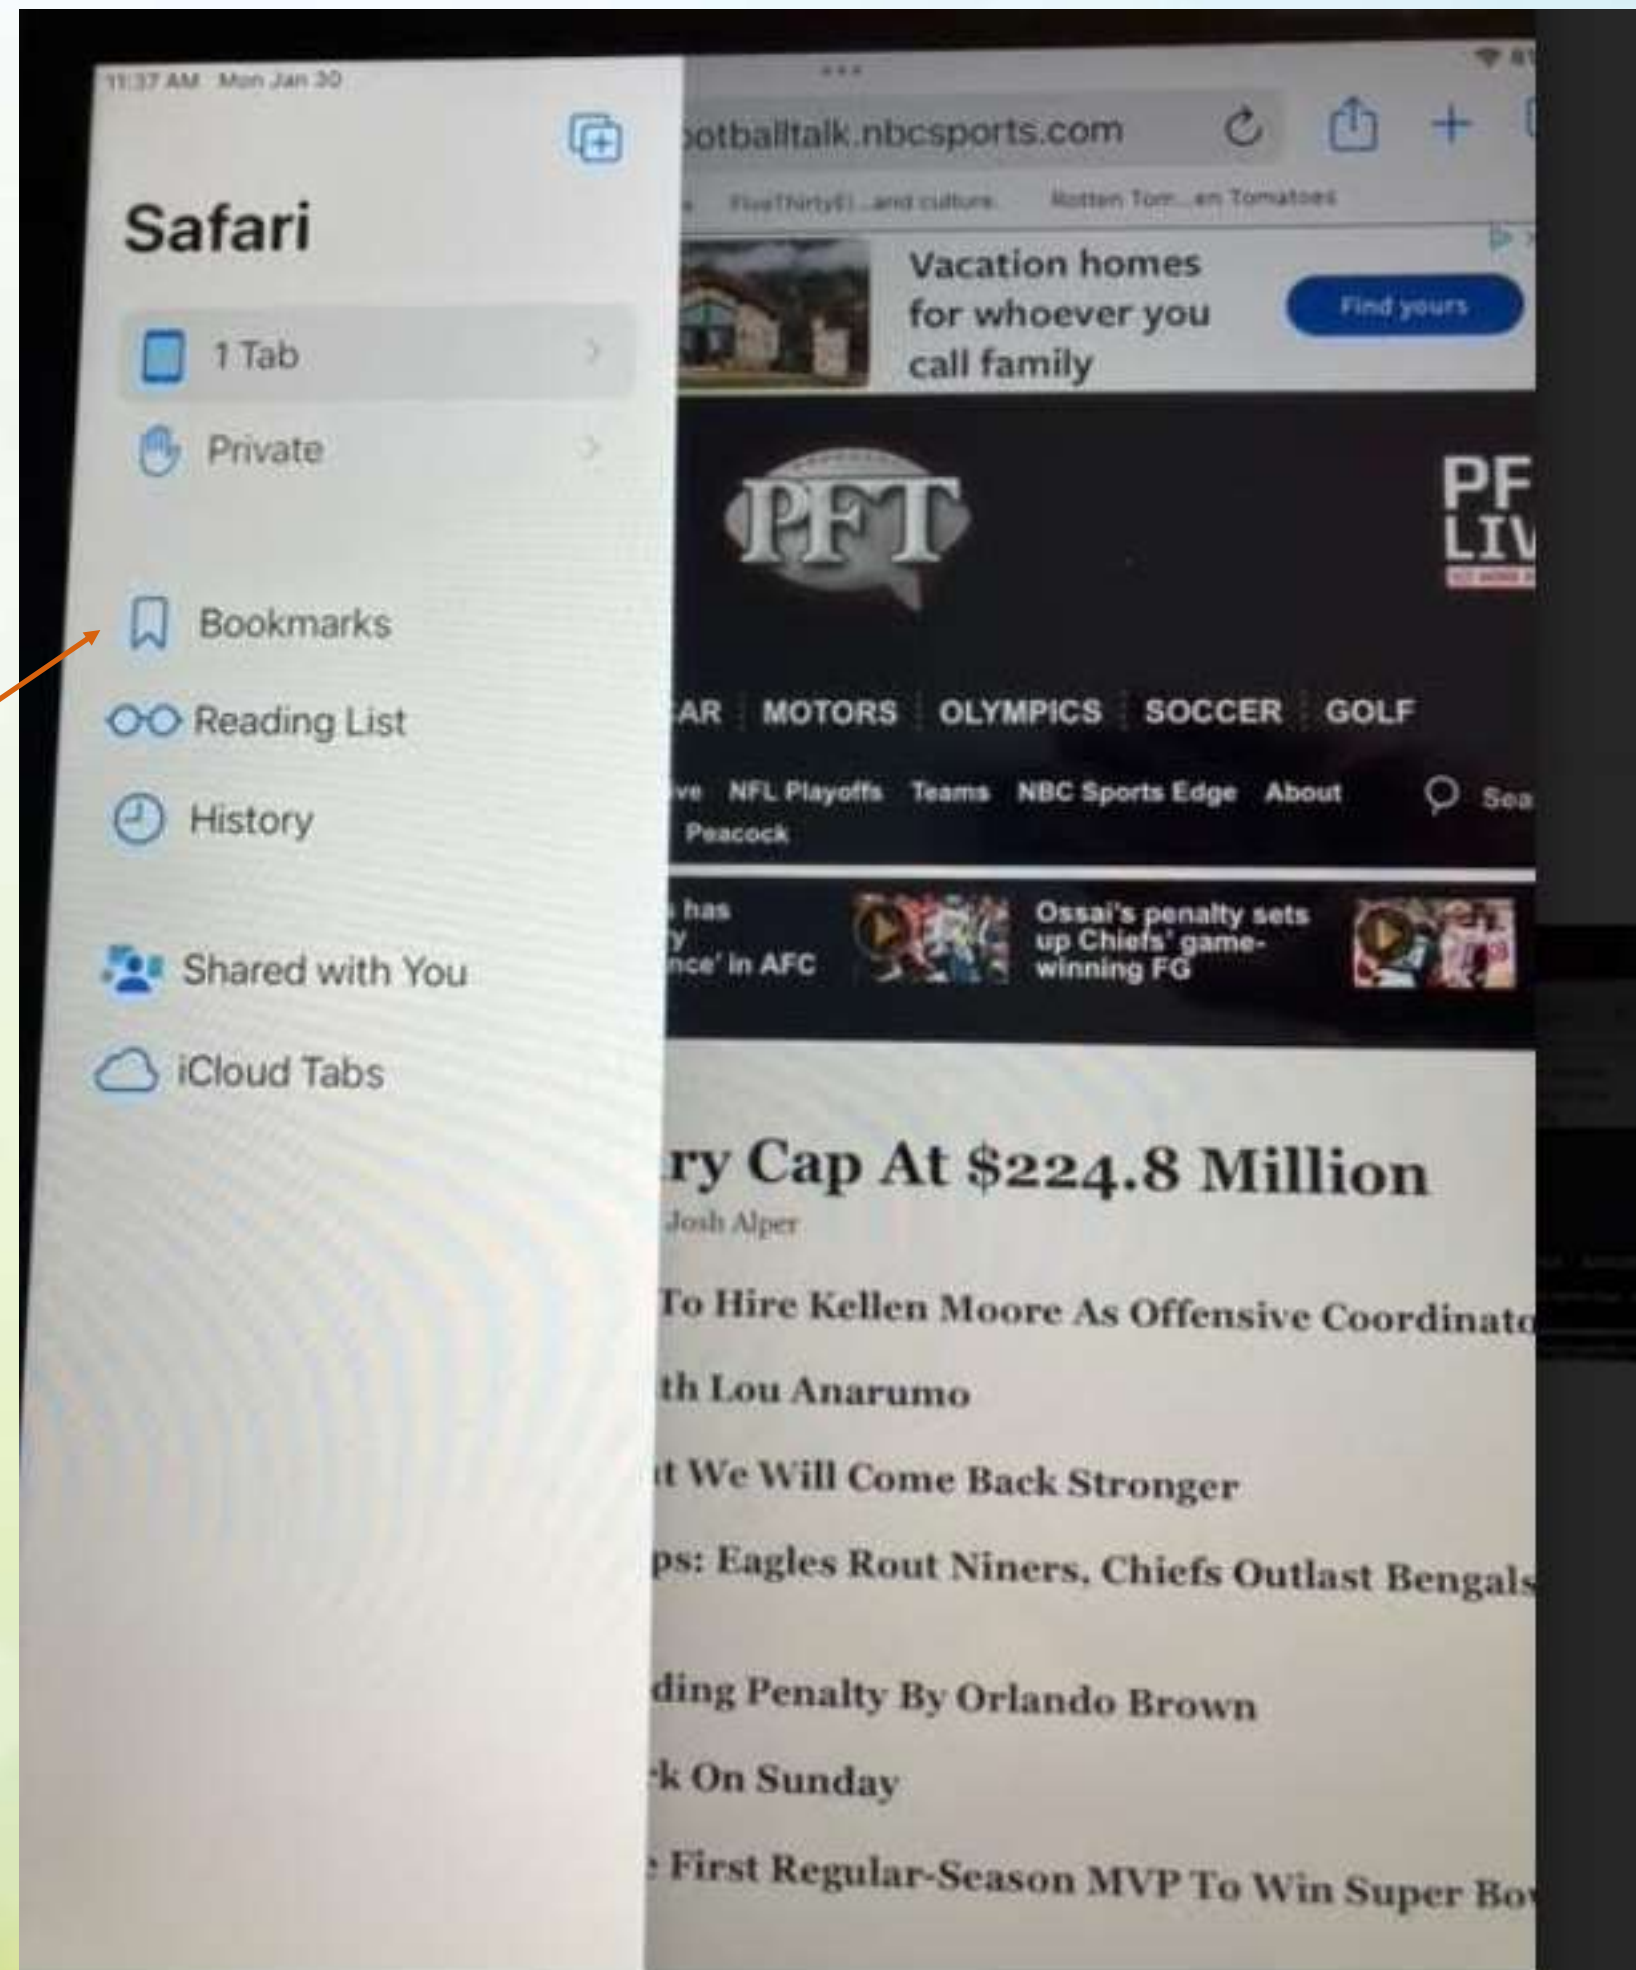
11:37 AM Mon Jan 30

Safari

1 Tab

Private

Bookmarks

Reading List

History

Shared with You

iCloud Tabs

otballtalk.nbcsports.com

FiveThirtyEi...and culture   Rotten Tom...en Tomatoes

Vacation homes for whoever you call family

Find yours

PFT

PF LIV

AR MOTORS OLYMPICS SOCCER GOLF

ve NFL Playoffs Teams NBC Sports Edge About Sea

Peacock

has y nce' in AFC

Ossai's penalty sets up Chiefs' game-winning FG

ry Cap At $224.8 Million

Josh Alper

To Hire Kellen Moore As Offensive Coordinato

th Lou Anarumo

t We Will Come Back Stronger

ps: Eagles Rout Niners, Chiefs Outlast Bengals

ding Penalty By Orlando Brown

k On Sunday

First Regular-Season MVP To Win Super Bo